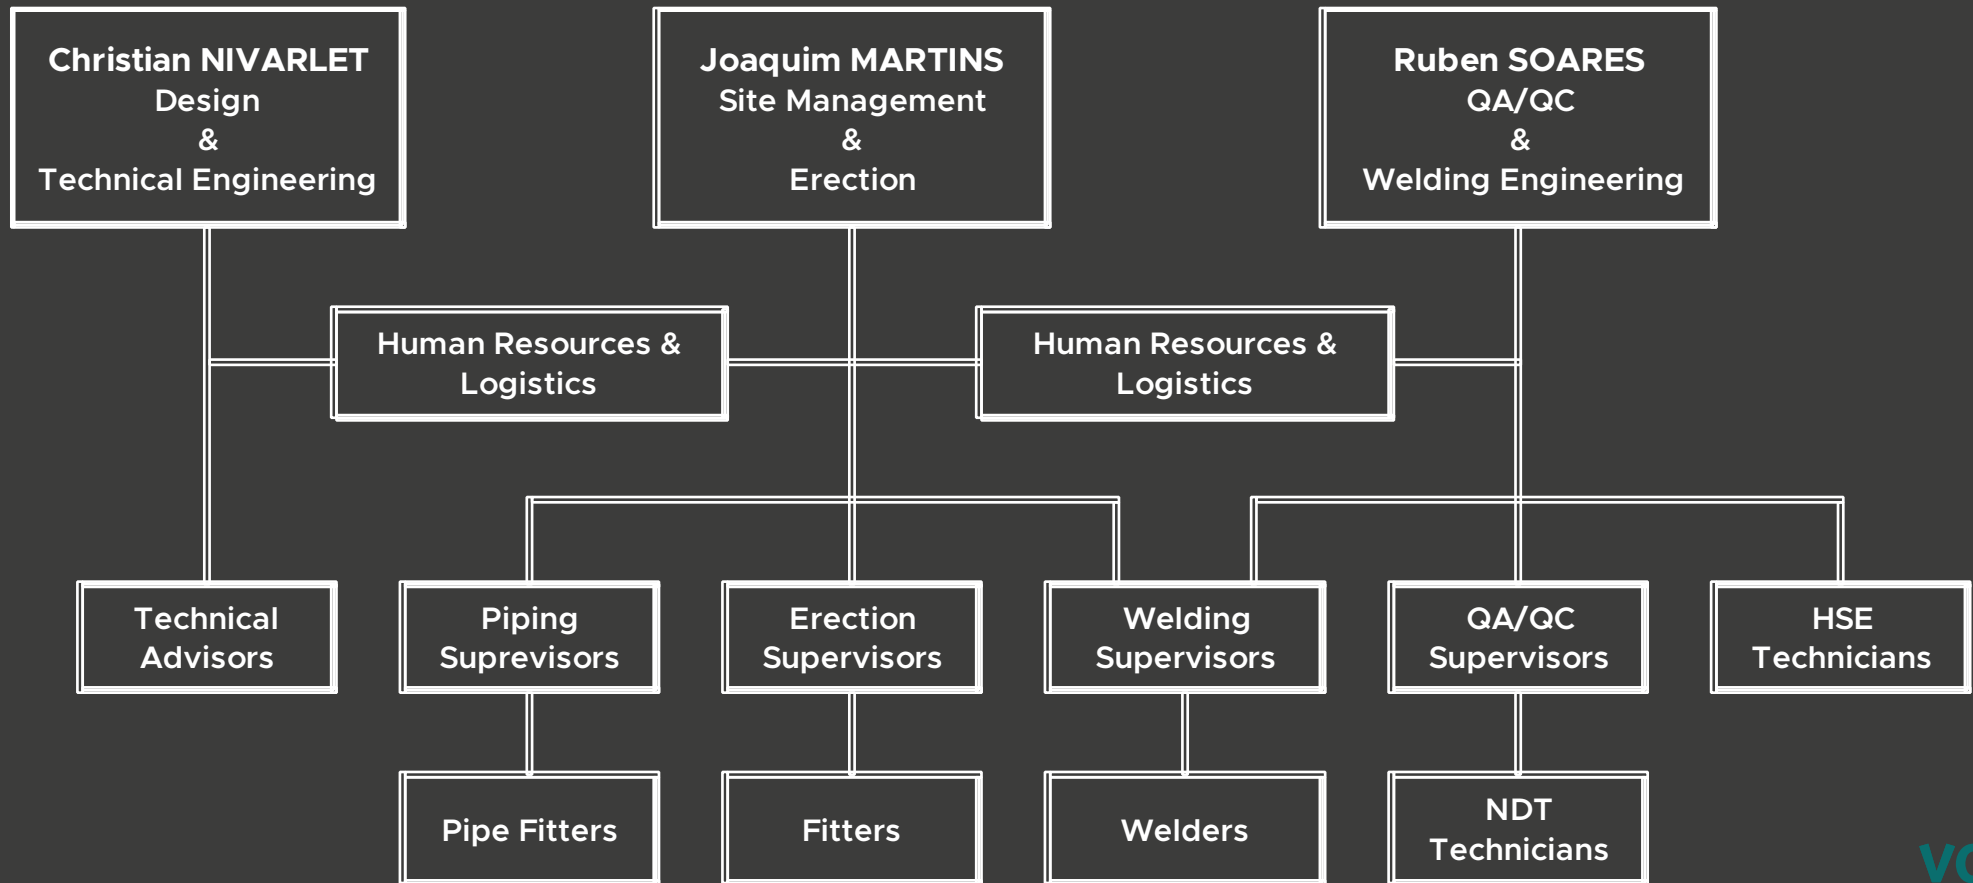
Christian NIVARLET
Design
&
Technical Engineering

Joaquim MARTINS
Site Management
&
Erection

Ruben SOARES
QA/QC
&
Welding Engineering

Human Resources & Logistics

Human Resources & Logistics

Technical Advisors

Piping Suprevisors

Erection Supervisors

Welding Supervisors

QA/QC Supervisors

HSE Technicians

Pipe Fitters

Fitters

Welders

NDT Technicians

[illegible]